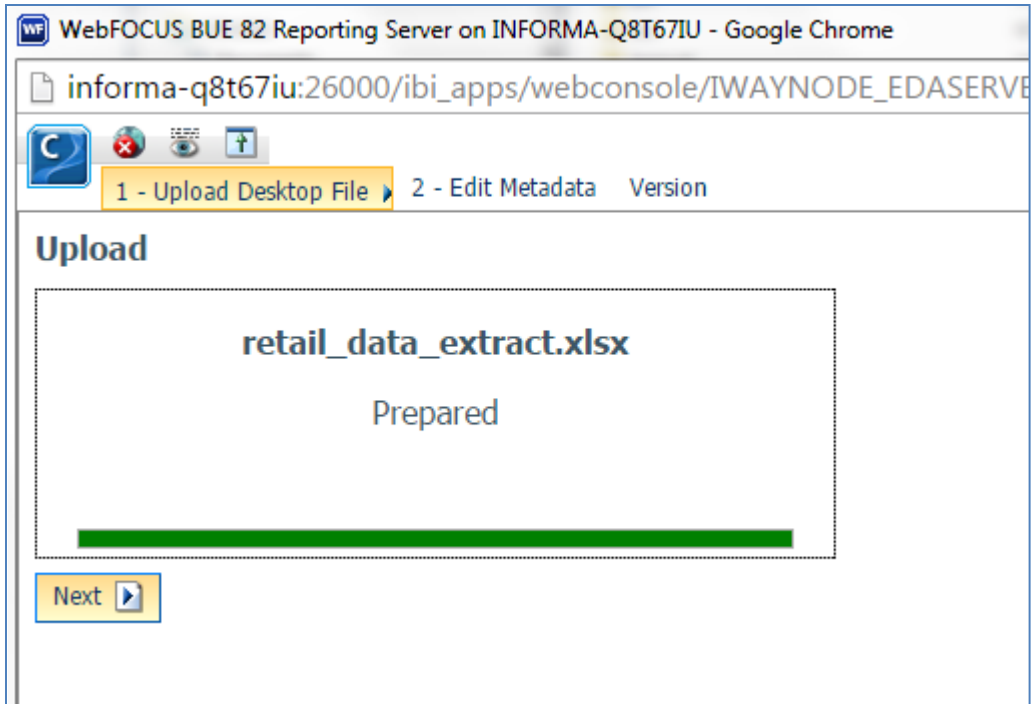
WF WebFOCUS BUE 82 Reporting Server on INFORMA-Q8T67IU - Google Chrome

informa-q8t67iu:26000/ibi_apps/webconsole/IWAYNODE_EDASERVE

1 - Upload Desktop File 2 - Edit Metadata Version

Upload

retail_data_extract.xlsx

Prepared

Next